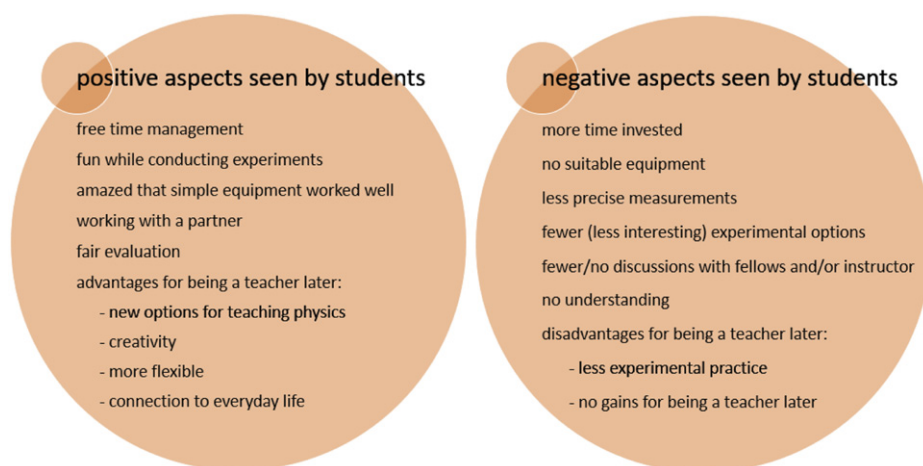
positive aspects seen by students

free time management
fun while conducting experiments
amazed that simple equipment worked well
working with a partner
fair evaluation
advantages for being a teacher later:
- new options for teaching physics
- creativity
- more flexible
- connection to everyday life

negative aspects seen by students

more time invested
no suitable equipment
less precise measurements
fewer (less interesting) experimental options
fewer/no discussions with fellows and/or instructor
no understanding
disadvantages for being a teacher later:
- less experimental practice
- no gains for being a teacher later